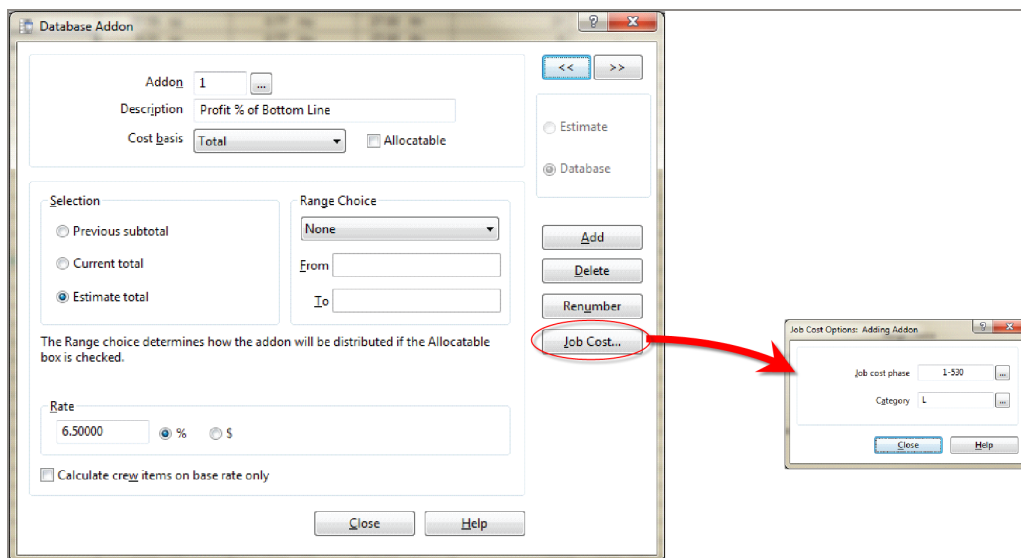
Database Addon

?

Addon 1 ...

Description Profit % of Bottom Line

Cost basis Total

Allocatable

<<

>>

Estimate

Database

Selection

Previous subtotal

Current total

Estimate total

Range Choice

None

From

To

Add

Delete

Renumber

Job Cost...

The Range choice determines how the addon will be distributed if the Allocatable box is checked.

Rate

6.50000

%

$

Calculate crew items on base rate only

Close

Help

Job Cost Options: Adding Addon

?

Job cost phase 1-530 ...

Category L ...

Close

Help